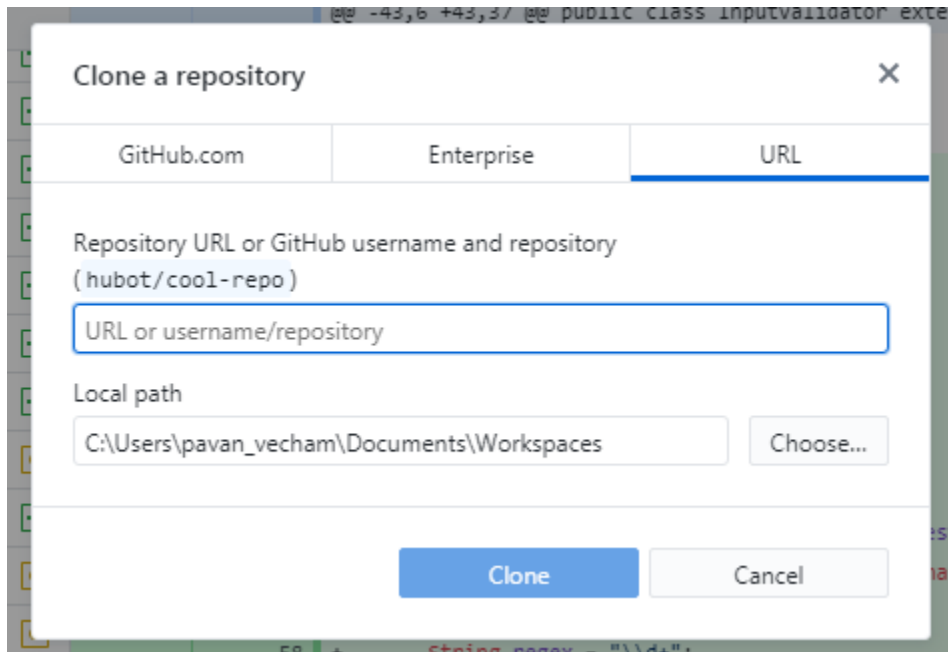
@@ -43,6 +43,37 @@ public class InputValidator exte

Clone a repository

×

GitHub.com | Enterprise | URL

Repository URL or GitHub username and repository (hubot/cool-repo)

URL or username/repository

Local path

C:\Users\pavan_vecham\Documents\Workspaces

Choose...

Clone

Cancel

58 + String regex = "\\d+";